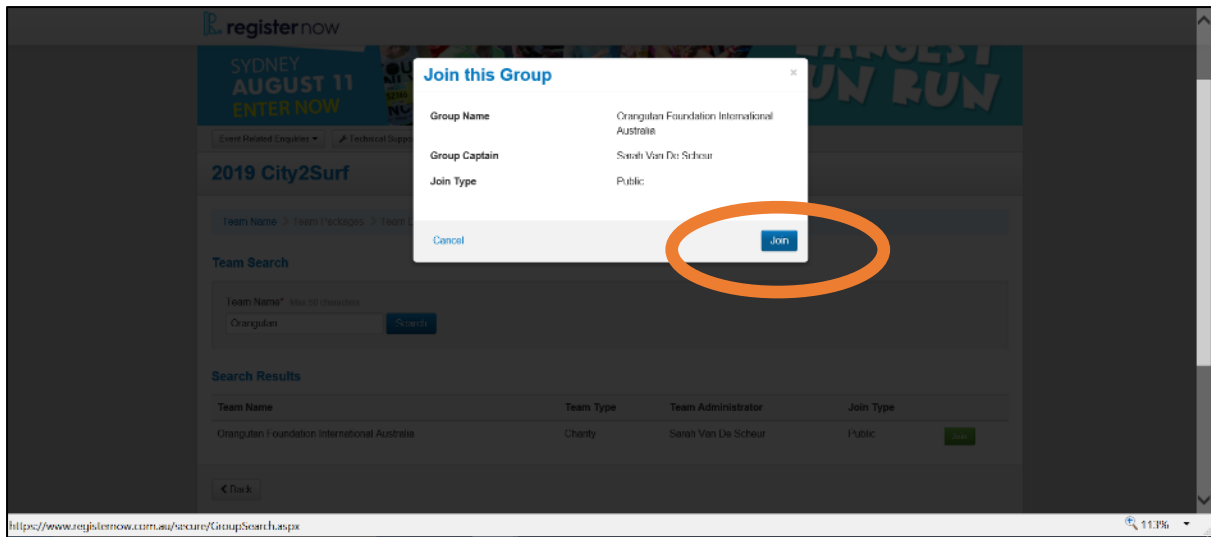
registernow

SYDNEY AUGUST 11 ENTER NOW

RUN RUN

Event Related Enquiries ▾ Technical Suppo

2019 City2Surf

Team Name > Team Packages > Team

Team Search

Team Name* Max 50 characters

Orangutan Search

Search Results

| Team Name | Team Type | Team Administrator | Join Type | |
|---|---|---|---|---|
| Orangutan Foundation International Australia | Charity | Sarah Van De Scheur | Public | Join |

< Back

Join this Group

×

Group Name Orangutan Foundation International Australia

Group Captain Sarah Van De Scheur

Join Type Public

Cancel

Join

https://www.registernow.com.au/secure/GroupSearch.aspx

113%